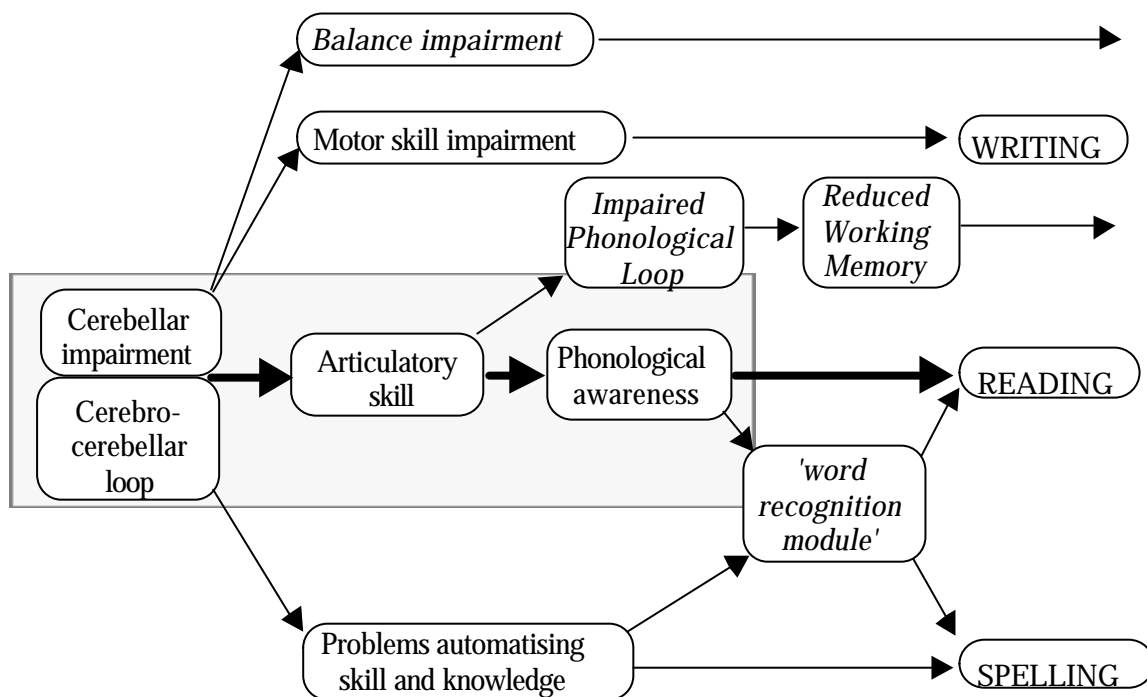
Balance impairment

Motor skill impairment

WRITING

Impaired Phonological Loop

Reduced Working Memory

Cerebellar impairment

Cerebro-cerebellar loop

Articulatory skill

Phonological awareness

READING

'word recognition module'

Problems automatising skill and knowledge

SPELLING